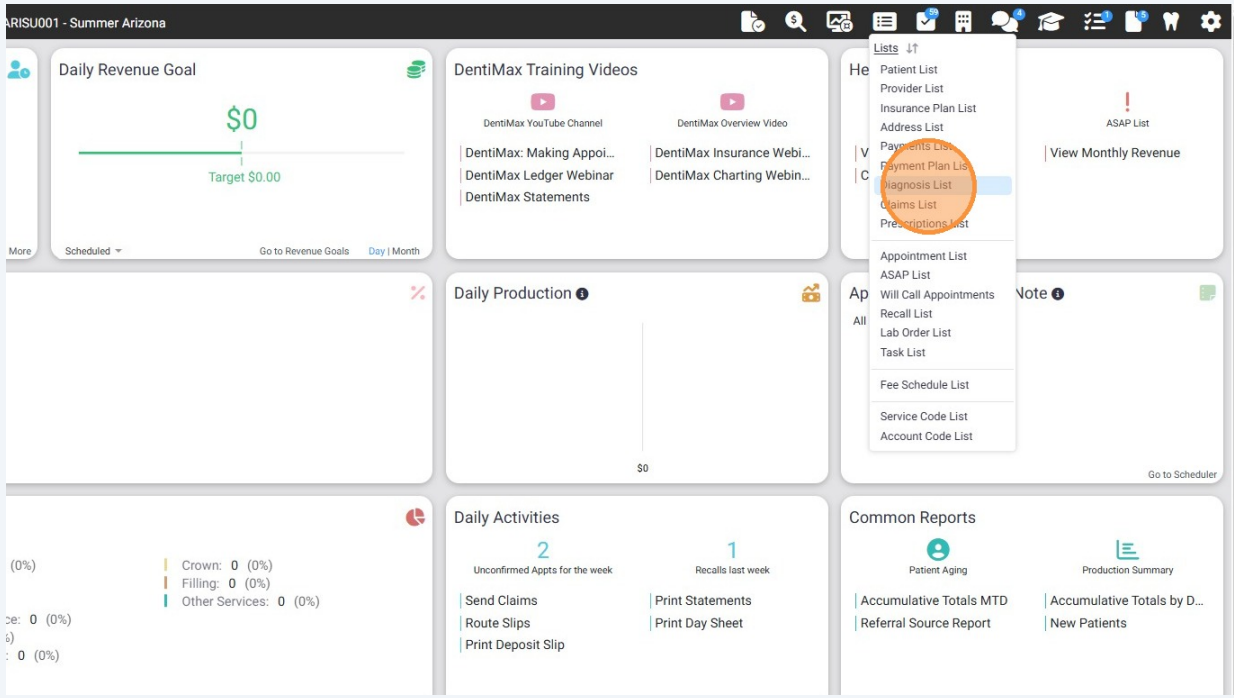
ARISU001 - Summer Arizona

59 4 1 5

Daily Revenue Goal

$0

Target $0.00

More

Scheduled

Go to Revenue Goals

Day | Month

DentiMax Training Videos

DentiMax YouTube Channel

DentiMax Overview Video

DentiMax: Making Appoi...

DentiMax Insurance Webi...

DentiMax Ledger Webinar

DentiMax Charting Webin...

DentiMax Statements

He

V

C

!

ASAP List

View Monthly Revenue

Lists

Patient List
Provider List
Insurance Plan List
Address List
Payments List
Payment Plan List
Diagnosis List
Claims List
Prescriptions List

Appointment List
ASAP List
Will Call Appointments
Recall List
Lab Order List
Task List

Fee Schedule List

Service Code List
Account Code List

Daily Production

$0

Ap

Note

All

Go to Scheduler

(0%)

Crown: 0 (0%)

Filling: 0 (0%)

Other Services: 0 (0%)

ce: 0 (0%)

)

: 0 (0%)

Daily Activities

2

Unconfirmed Appts for the week

1

Recalls last week

Send Claims

Print Statements

Route Slips

Print Day Sheet

Print Deposit Slip

Common Reports

Patient Aging

Production Summary

Accumulative Totals MTD

Accumulative Totals by D...

Referral Source Report

New Patients